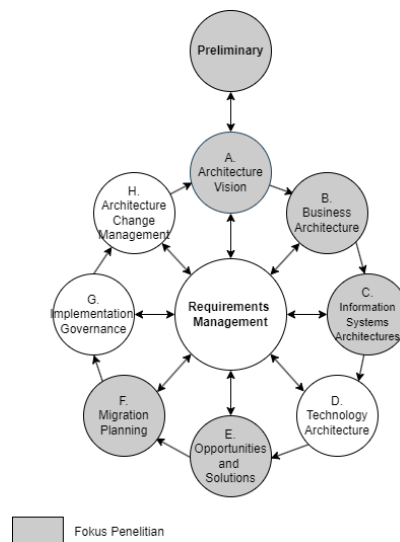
Preliminary

A. Architecture Vision

B. Business Architecture

C. Information Systems Architectures

D. Technology Architecture

E. Opportunities and Solutions

F. Migration Planning

G. Implementation Governance

H. Architecture Change Management

Requirements Management

Fokus Penelitian